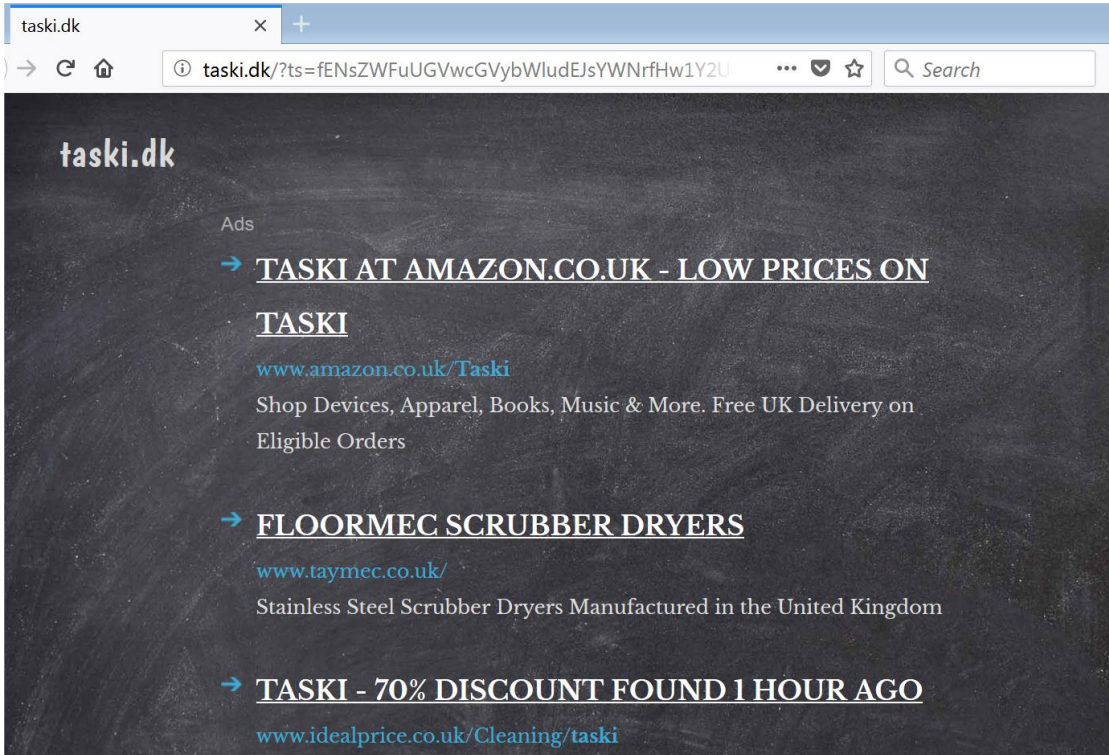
taski.dk ×

taski.dk/?ts=fENsZWFuUGVwcGVybWludEJsYWNrfHw1Y2U

Search

taski.dk

Ads

TASKI AT AMAZON.CO.UK - LOW PRICES ON TASKI

www.amazon.co.uk/Taski

Shop Devices, Apparel, Books, Music & More. Free UK Delivery on Eligible Orders

FLOORMEC SCRUBBER DRYERS

www.taymec.co.uk/

Stainless Steel Scrubber Dryers Manufactured in the United Kingdom

TASKI - 70% DISCOUNT FOUND 1 HOUR AGO

www.idealprice.co.uk/Cleaning/taski